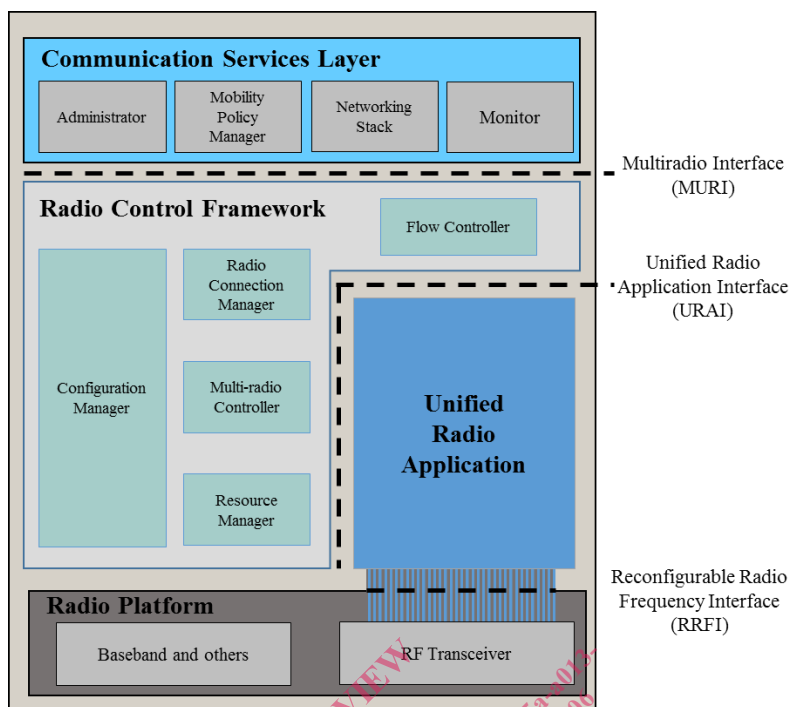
Communication Services Layer

Administrator

Mobility Policy Manager

Networking Stack

Monitor

Multiradio Interface (MURI)

Radio Control Framework

Flow Controller

Unified Radio Application Interface (URAI)

Radio Connection Manager

Configuration Manager

Multi-radio Controller

Unified Radio Application

Resource Manager

Reconfigurable Radio Frequency Interface (RRFI)

Radio Platform

Baseband and others

RF Transceiver

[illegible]